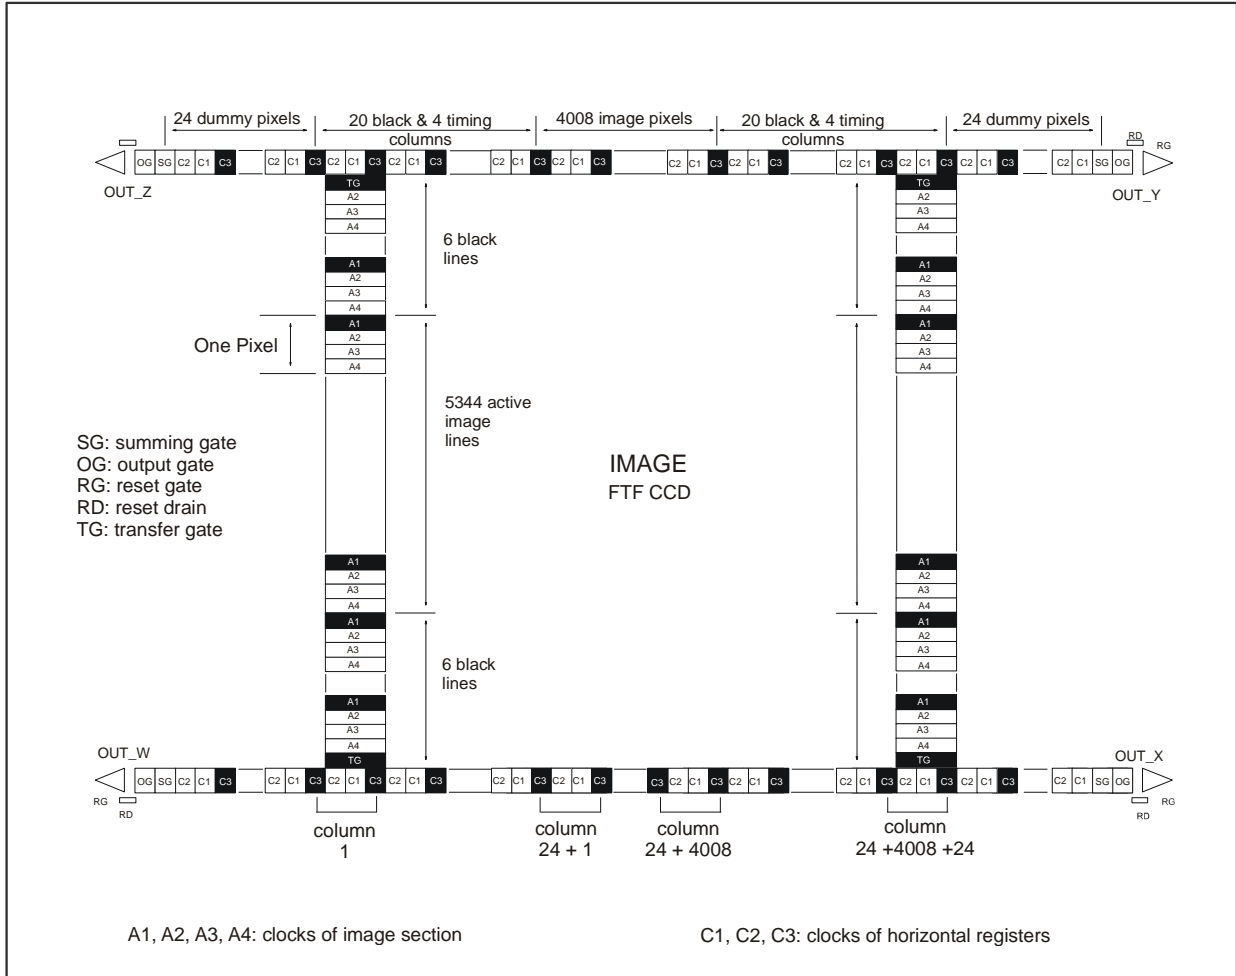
24 dummy pixels

20 black & 4 timing columns

4008 image pixels

20 black & 4 timing columns

24 dummy pixels

RD

RG

OG SG C2 C1 C3 C2 C1 C3 C2 C1 C3 C2 C1 C3 C2 C1 C3 C2 C1 C3 C2 C1 C3 C2 C1 C3 C2 C1 C3 C2 C1 C3 C2 C1 C3 C2 C1 C3 C2 C1 SG OG

OUT_Z

OUT_Y

TG
A2
A3
A4

6 black lines

A1
A2
A3
A4
A1
A2
A3
A4

One Pixel

5344 active image lines

SG: summing gate
OG: output gate
RG: reset gate
RD: reset drain
TG: transfer gate

IMAGE
FTF CCD

A1
A2
A3
A4
A1
A2
A3
A4

6 black lines

A1
A2
A3
A4
TG

OUT_W

OUT_X

OG SG C2 C1 C3 C2 C1 C3 C2 C1 C3 C2 C1 C3 C2 C1 C3 C2 C1 C3 C3 C2 C1 C3 C2 C1 C3 C2 C1 C3 C2 C1 C3 C2 C1 C3 C2 C1 C3 C2 C1 SG OG

RG

RD

RD

RG

column 1

column 24 + 1

column 24 + 4008

column 24 +4008 +24

A1, A2, A3, A4: clocks of image section

C1, C2, C3: clocks of horizontal registers